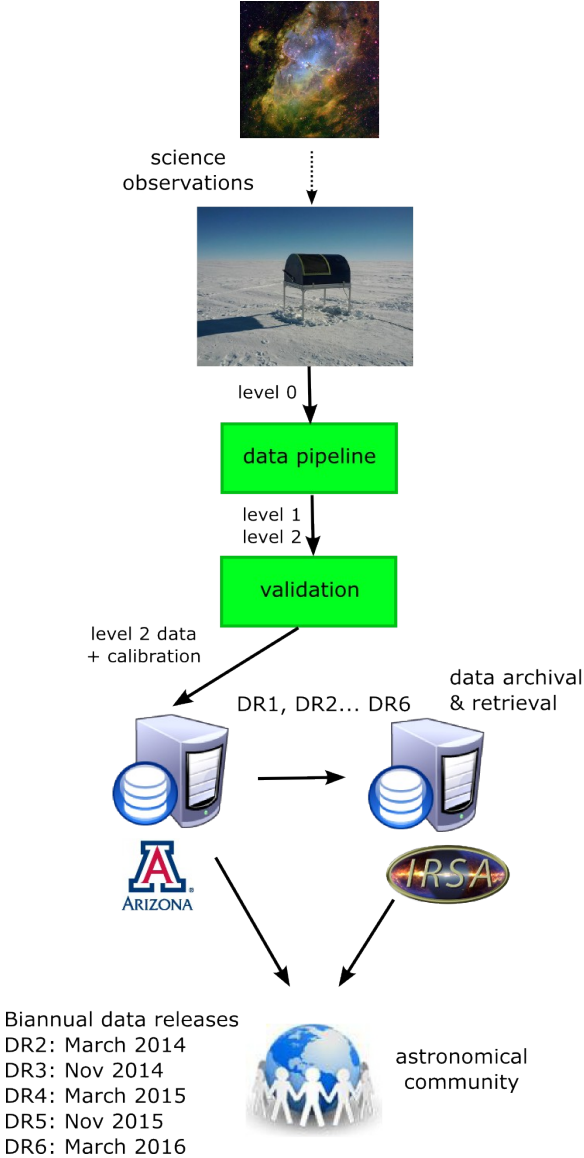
science observations

level 0

data pipeline

level 1
level 2

validation

level 2 data
+ calibration

DR1, DR2... DR6

data archival
& retrieval

A
ARIZONA

IRSA

Biannual data releases
DR2: March 2014
DR3: Nov 2014
DR4: March 2015
DR5: Nov 2015
DR6: March 2016

astronomical community